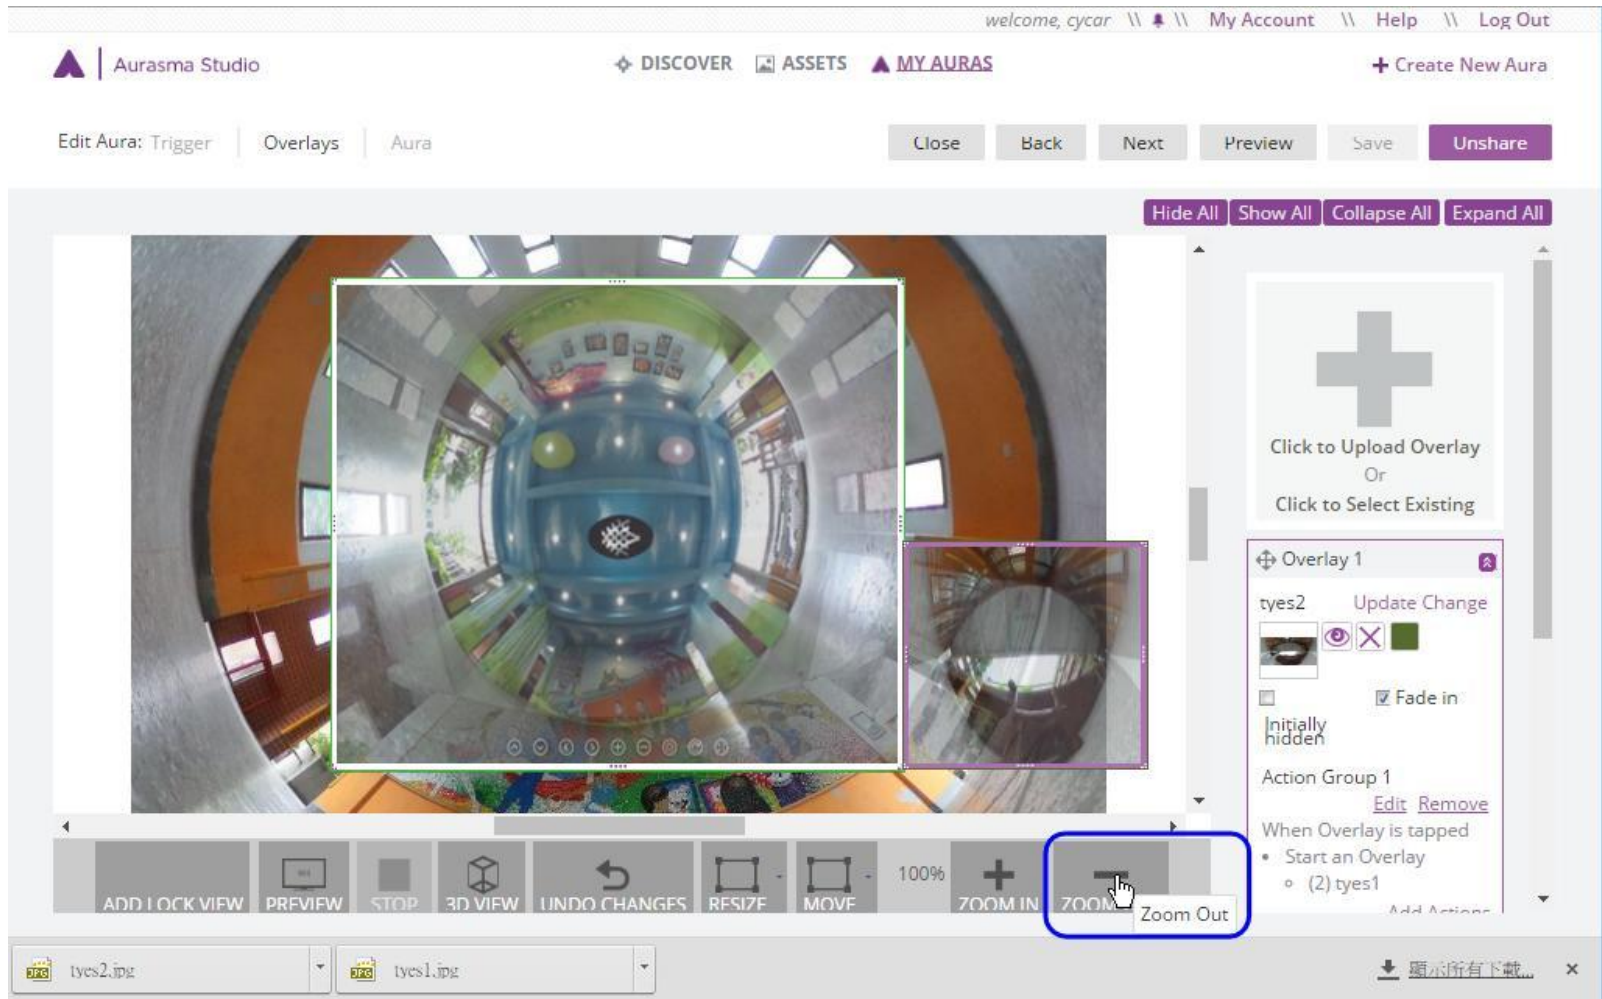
welcome, cycar \\ \\ My Account \\ Help \\ Log Out

Aurasma Studio

DISCOVER ASSETS MY AURAS

+ Create New Aura

Edit Aura: Trigger Overlays Aura

Close Back Next Preview Save Unshare

Hide All Show All Collapse All Expand All

Click to Upload Overlay
Or
Click to Select Existing

Overlay 1

tyes2 Update Change

Initially hidden

Fade in

Action Group 1

Edit Remove

When Overlay is tapped

• Start an Overlay

◦ (2) tyes1

Add Actions

ADD LOCK VIEW PREVIEW STOP 3D VIEW UNDO CHANGES RESIZE MOVE 100% ZOOM IN ZOOM

Zoom Out

tyes2.jpg tyes1.jpg

顯示所有下載...

×